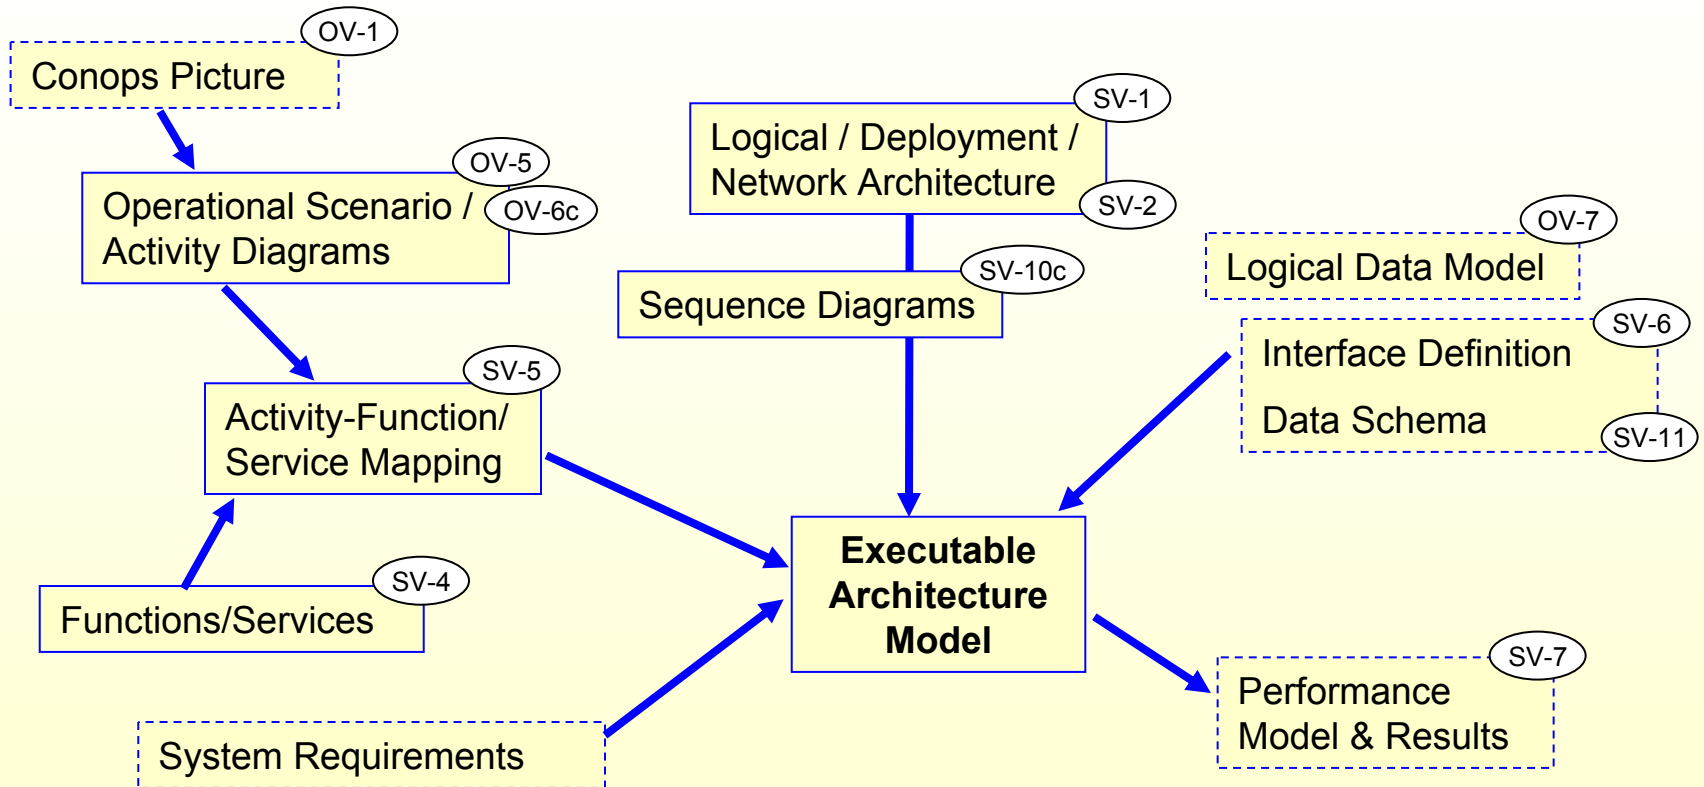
OV-1
Conops Picture

OV-5
OV-6c
Operational Scenario / Activity Diagrams

SV-5
Activity-Function/ Service Mapping

SV-4
Functions/Services

System Requirements

SV-1
Logical / Deployment / Network Architecture
SV-2

SV-10c
Sequence Diagrams

Executable Architecture Model

OV-7
Logical Data Model

SV-6
Interface Definition

Data Schema
SV-11

SV-7
Performance Model & Results